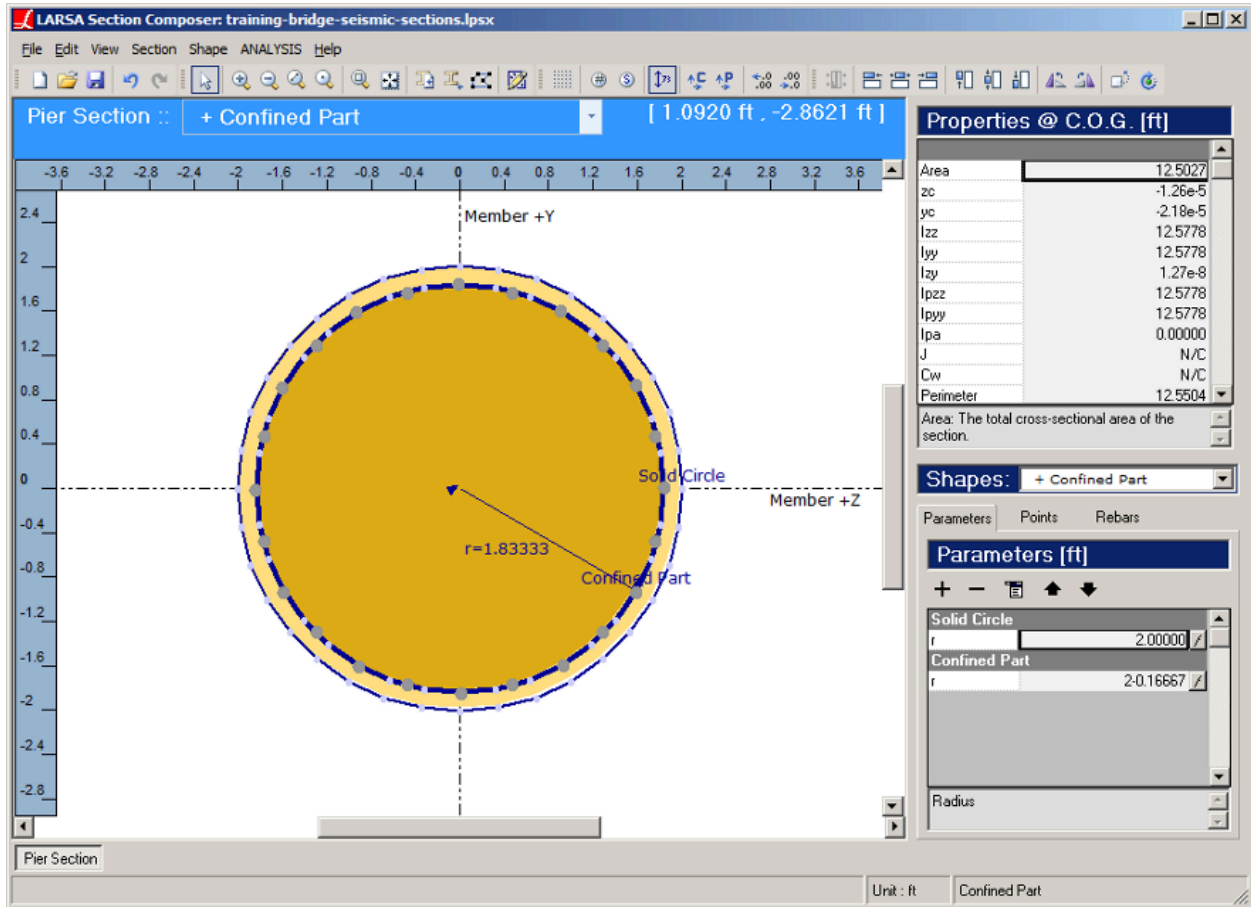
LARSA Section Composer: training-bridge-seismic-sections.lpsx

File Edit View Section Shape ANALYSIS Help

Pier Section :: + Confined Part [ 1.0920 ft , -2.8621 ft ]

-3.6 -3.2 -2.8 -2.4 -2 -1.6 -1.2 -0.8 -0.4 0 0.4 0.8 1.2 1.6 2 2.4 2.8 3.2 3.6

2.4
2
1.6
1.2
0.8
0.4
0
-0.4
-0.8
-1.2
-1.6
-2
-2.4
-2.8

Member +Y

Solid Circle

Member +Z

r=1.83333

Confined Part

Properties @ C.O.G. [ft]

| | |
|---|---|
| Area | 12.5027 |
| zc | -1.26e-5 |
| yc | -2.18e-5 |
| Izz | 12.5778 |
| Iyy | 12.5778 |
| Izy | 1.27e-8 |
| Ipzz | 12.5778 |
| Ipyy | 12.5778 |
| Ipa | 0.00000 |
| J | N/C |
| Cw | N/C |
| Perimeter | 12.5504 |

Area: The total cross-sectional area of the section.

Shapes: + Confined Part

Parameters Points Rebars

Parameters [ft]

+ −

Solid Circle
r 2.00000

Confined Part
r 2-0.16667

Radius

Pier Section

Unit : ft Confined Part